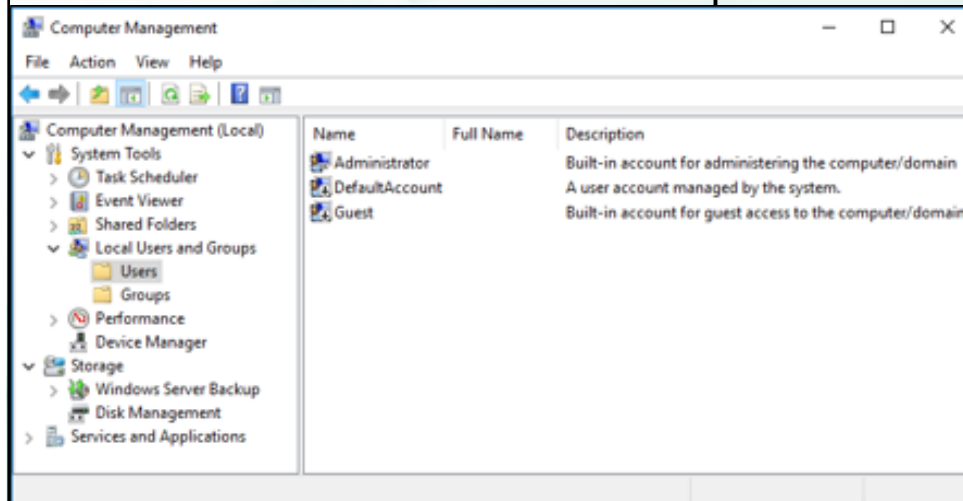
Computer Management

File Action View Help

Computer Management (Local)
System Tools
Task Scheduler
Event Viewer
Shared Folders
Local Users and Groups
Users
Groups
Performance
Device Manager
Storage
Windows Server Backup
Disk Management
Services and Applications

| Name | Full Name | Description |
|---|---|---|
| Administrator | | Built-in account for administering the computer/domain |
| DefaultAccount | | A user account managed by the system. |
| Guest | | Built-in account for guest access to the computer/domain |